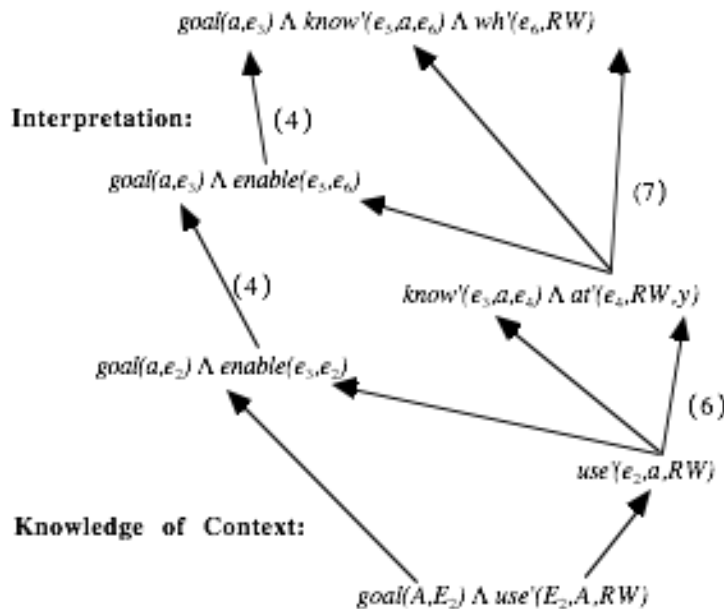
$goal(a,e_5) \wedge know'(e_5,a,e_6) \wedge wh'(e_6,RW)$

Interpretation:

(4)

$goal(a,e_3) \wedge enable(e_5,e_6)$

(7)

(4)

$know'(e_3,a,e_4) \wedge at'(e_4,RW,y)$

$goal(a,e_2) \wedge enable(e_3,e_2)$

(6)

$use'(e_2,a,RW)$

Knowledge of Context:

$goal(A,E_2) \wedge use'(E_2,A,RW)$